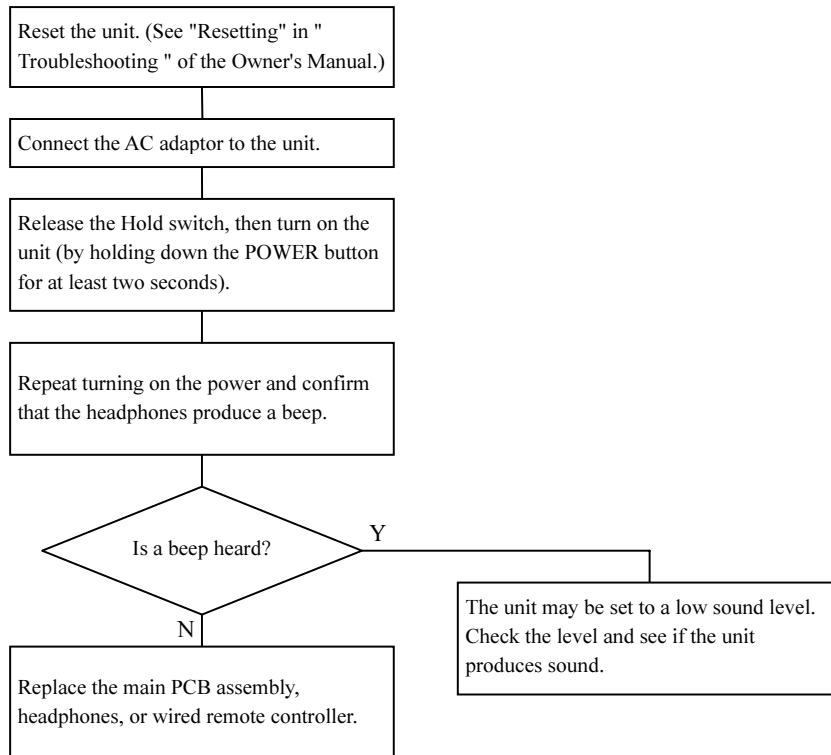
Reset the unit. (See "Resetting" in " Troubleshooting " of the Owner's Manual.)

Connect the AC adaptor to the unit.

Release the Hold switch, then turn on the unit (by holding down the POWER button for at least two seconds).

Repeat turning on the power and confirm that the headphones produce a beep.

Is a beep heard?

Y

The unit may be set to a low sound level. Check the level and see if the unit produces sound.

N

Replace the main PCB assembly, headphones, or wired remote controller.